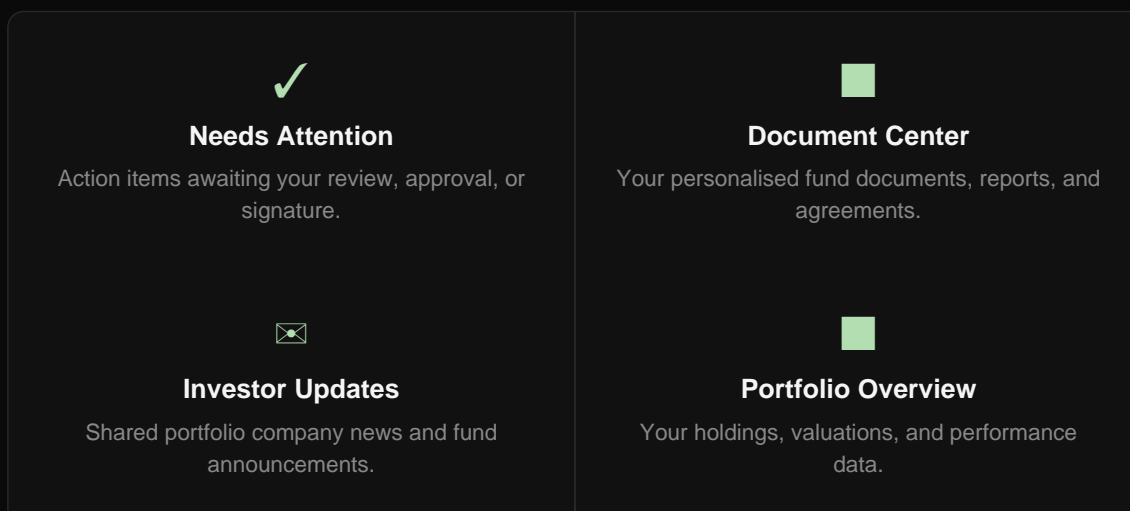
✓

Needs Attention

Action items awaiting your review, approval, or signature.

Document Center

Your personalised fund documents, reports, and agreements.

Investor Updates

Shared portfolio company news and fund announcements.

Portfolio Overview

Your holdings, valuations, and performance data.